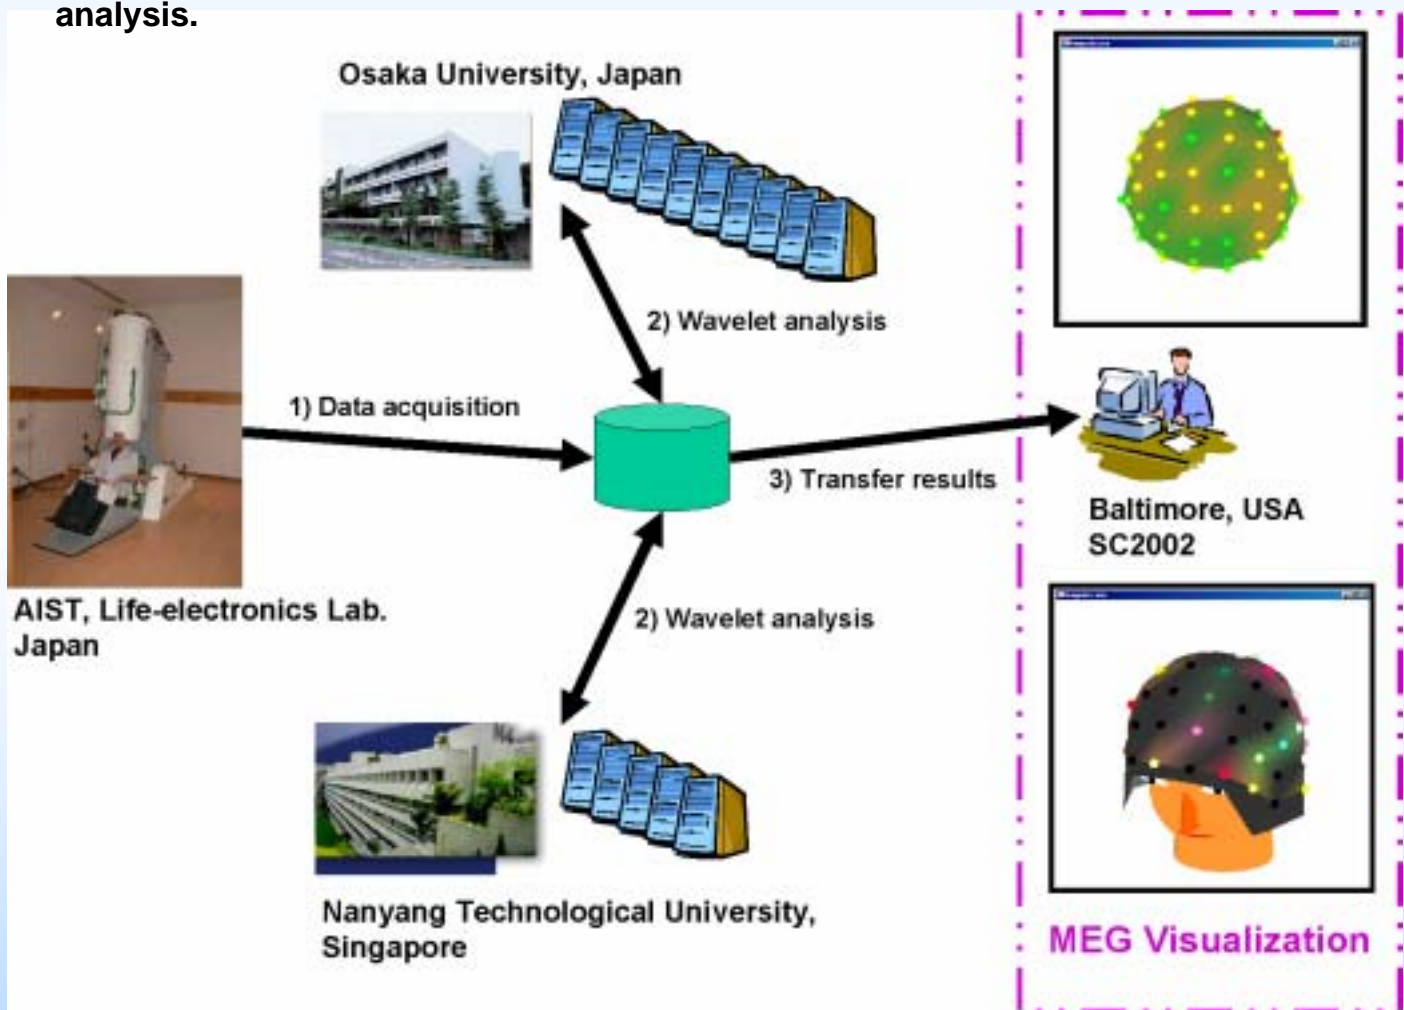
analysis.

Osaka University, Japan

2) Wavelet analysis

1) Data acquisition

3) Transfer results

AIST, Life-electronics Lab. Japan

2) Wavelet analysis

Baltimore, USA SC2002

Nanyang Technological University, Singapore

MEG Visualization